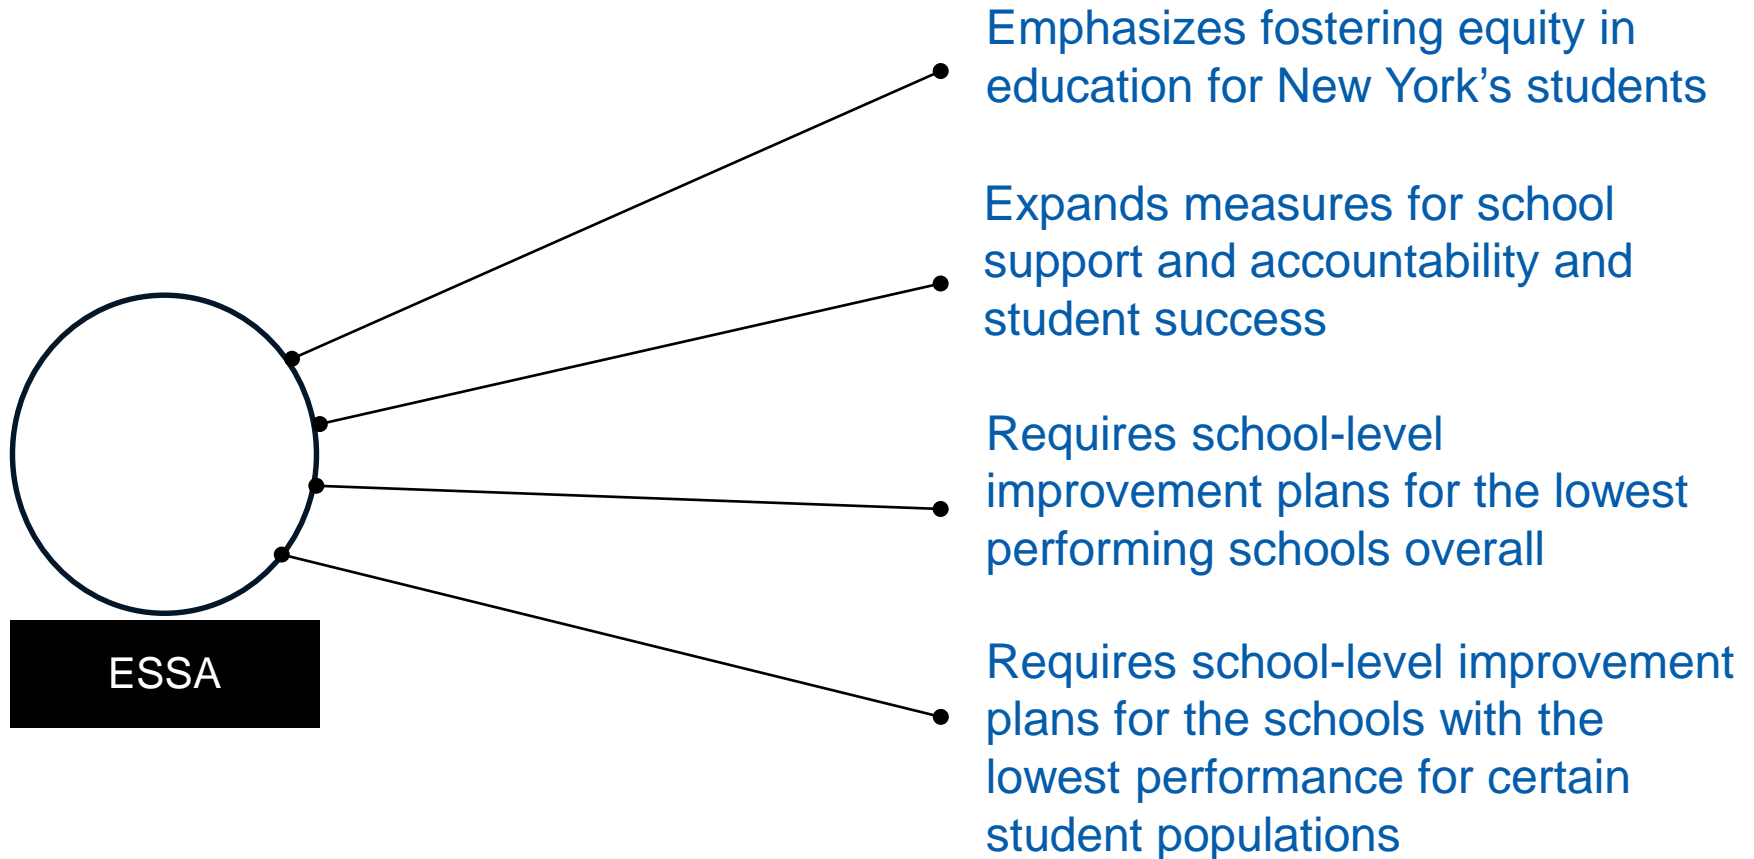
ESSA

Emphasizes fostering equity in education for New York’s students

Expands measures for school support and accountability and student success

Requires school-level improvement plans for the lowest performing schools overall

Requires school-level improvement plans for the schools with the lowest performance for certain student populations